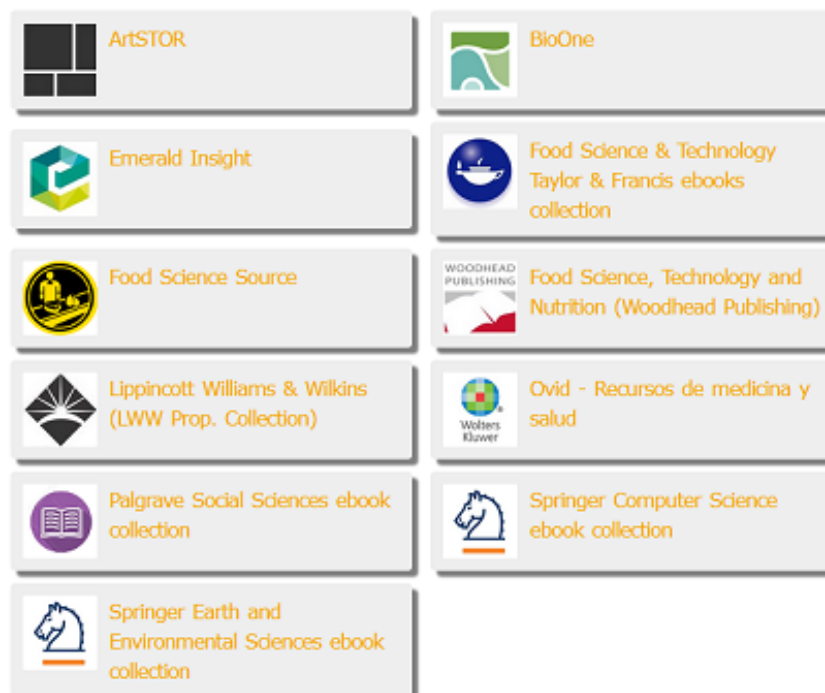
ArtSTOR

BioOne

Emerald Insight

Food Science & Technology Taylor & Francis ebooks collection

Food Science Source

WOODHEAD PUBLISHING

Food Science, Technology and Nutrition (Woodhead Publishing)

Lippincott Williams & Wilkins (LWW Prop. Collection)

Wolters Kluwer

Ovid - Recursos de medicina y salud

Palgrave Social Sciences ebook collection

Springer Computer Science ebook collection

Springer Earth and Environmental Sciences ebook collection